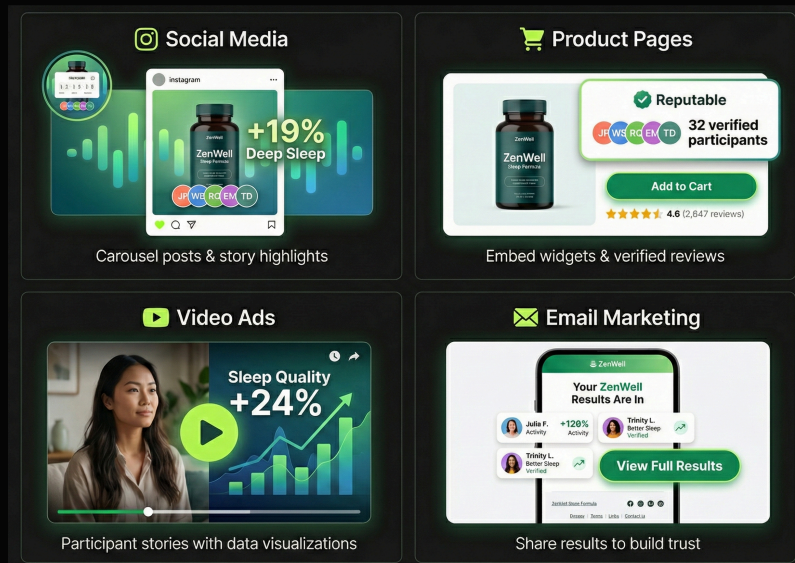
Social Media

instagram

ZenWell
Sleep Formula

+19%
Deep Sleep

JP WE RO EM TD

Carousel posts & story highlights

Product Pages

ZenWell
Sleep Formula

Reputable

JP WS RO EM TD 32 verified participants

Add to Cart

4.6 (2,847 reviews)

Embed widgets & verified reviews

Video Ads

Sleep Quality
+24%

Participant stories with data visualizations

Email Marketing

ZenWell

Your ZenWell Results Are In

Julia F. Activity +120% Activity

Trinity L. Better Sleep Verified

Trinity L. Better Sleep Verified

View Full Results

ZenWell Sleep Formula

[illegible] | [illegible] | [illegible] | Contact us

Share results to build trust